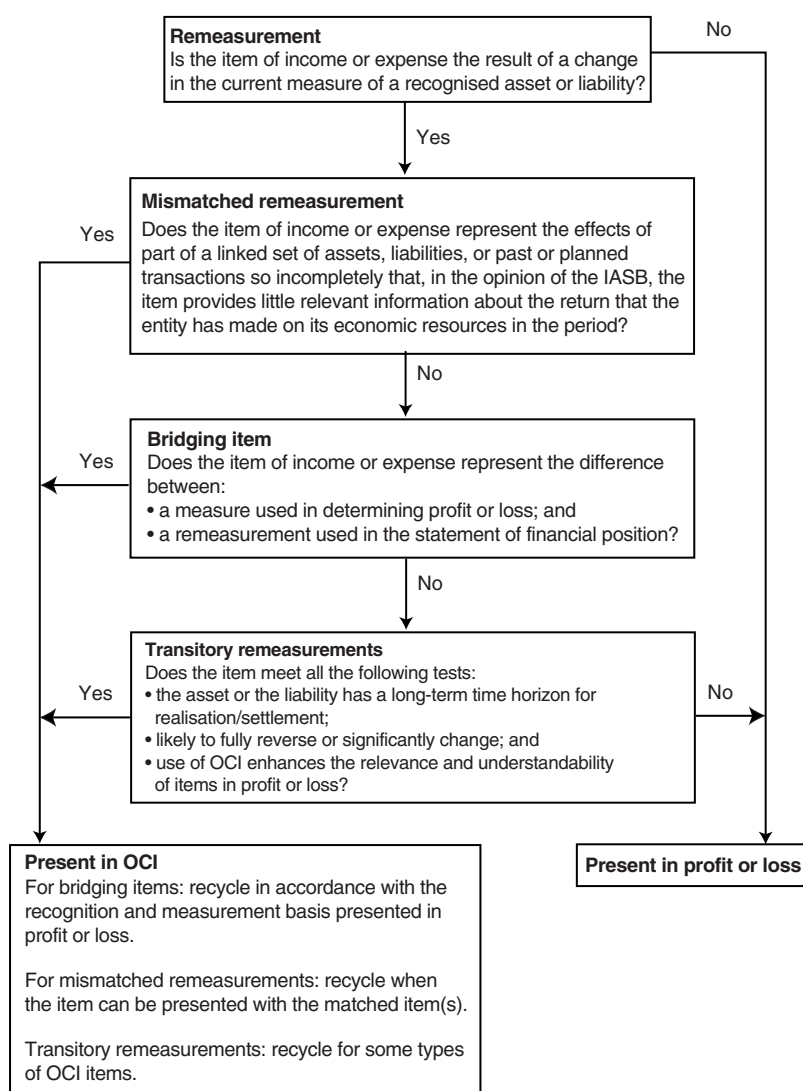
Remeasurement
Is the item of income or expense the result of a change in the current measure of a recognised asset or liability?

No

Yes

Mismatched remeasurement
Does the item of income or expense represent the effects of part of a linked set of assets, liabilities, or past or planned transactions so incompletely that, in the opinion of the IASB, the item provides little relevant information about the return that the entity has made on its economic resources in the period?

Yes

No

Bridging item
Does the item of income or expense represent the difference between:
• a measure used in determining profit or loss; and
• a remeasurement used in the statement of financial position?

Yes

No

Transitory remeasurements
Does the item meet all the following tests:
• the asset or the liability has a long-term time horizon for realisation/settlement;
• likely to fully reverse or significantly change; and
• use of OCI enhances the relevance and understandability of items in profit or loss?

Yes

No

Present in OCI
For bridging items: recycle in accordance with the recognition and measurement basis presented in profit or loss.

For mismatched remeasurements: recycle when the item can be presented with the matched item(s).

Transitory remeasurements: recycle for some types of OCI items.

Present in profit or loss